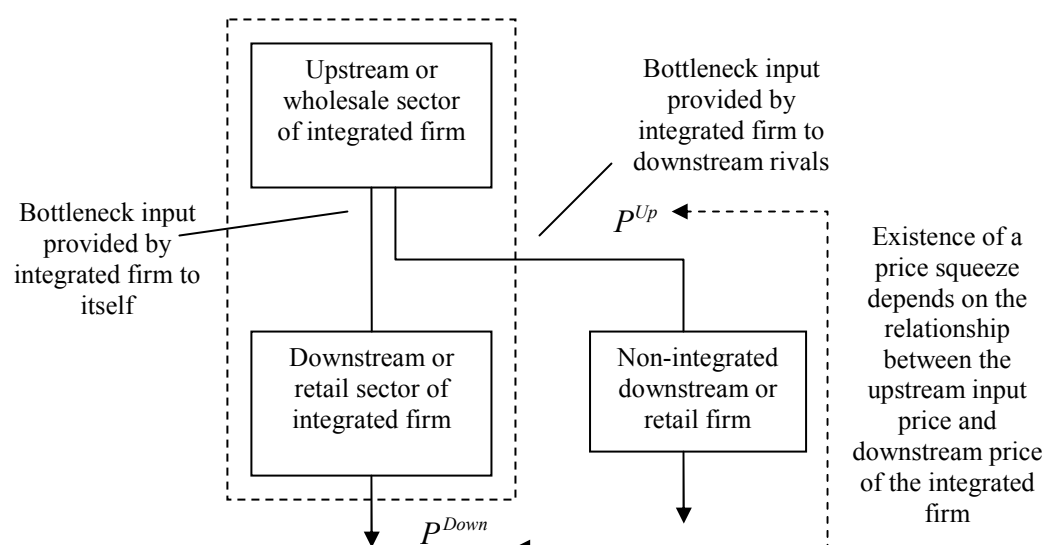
Upstream or wholesale sector of integrated firm

Bottleneck input provided by integrated firm to downstream rivals

Bottleneck input provided by integrated firm to itself

$P^{Up}$

Existence of a price squeeze depends on the relationship between the upstream input price and downstream price of the integrated firm

Downstream or retail sector of integrated firm

Non-integrated downstream or retail firm

$P^{Down}$